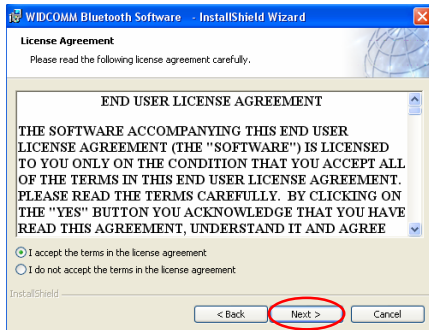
WIDCOMM Bluetooth Software - InstallShield Wizard

License Agreement

Please read the following license agreement carefully.

END USER LICENSE AGREEMENT

THE SOFTWARE ACCOMPANYING THIS END USER LICENSE AGREEMENT (THE "SOFTWARE") IS LICENSED TO YOU ONLY ON THE CONDITION THAT YOU ACCEPT ALL OF THE TERMS IN THIS END USER LICENSE AGREEMENT. PLEASE READ THE TERMS CAREFULLY. BY CLICKING ON THE "YES" BUTTON YOU ACKNOWLEDGE THAT YOU HAVE READ THIS AGREEMENT, UNDERSTAND IT AND AGREE

I accept the terms in the license agreement

I do not accept the terms in the license agreement

InstallShield

< Back

Next >

Cancel